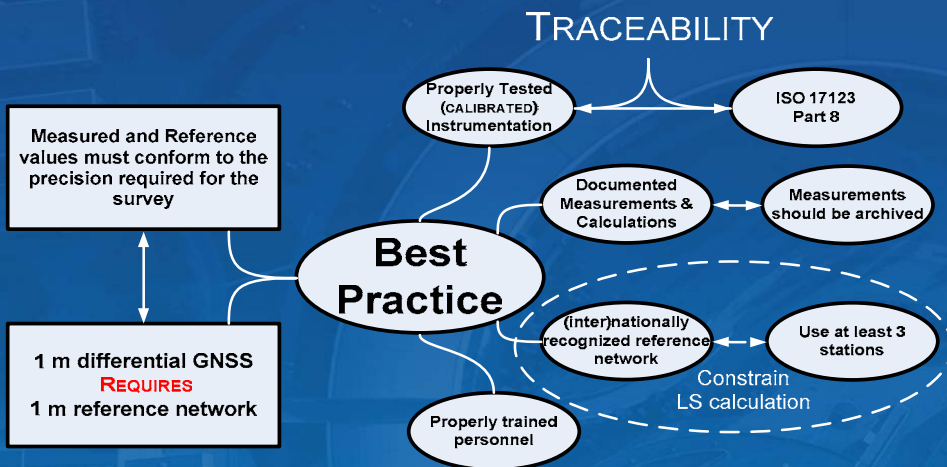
TRACEABILITY

Properly Tested (CALIBRATED) Instrumentation

ISO 17123 Part 8

Measured and Reference values must conform to the precision required for the survey

Documented Measurements & Calculations

Measurements should be archived

Best Practice

(inter)nationally recognized reference network

Use at least 3 stations

Constrain LS calculation

1 m differential GNSS
REQUIRES
1 m reference network

Properly trained personnel